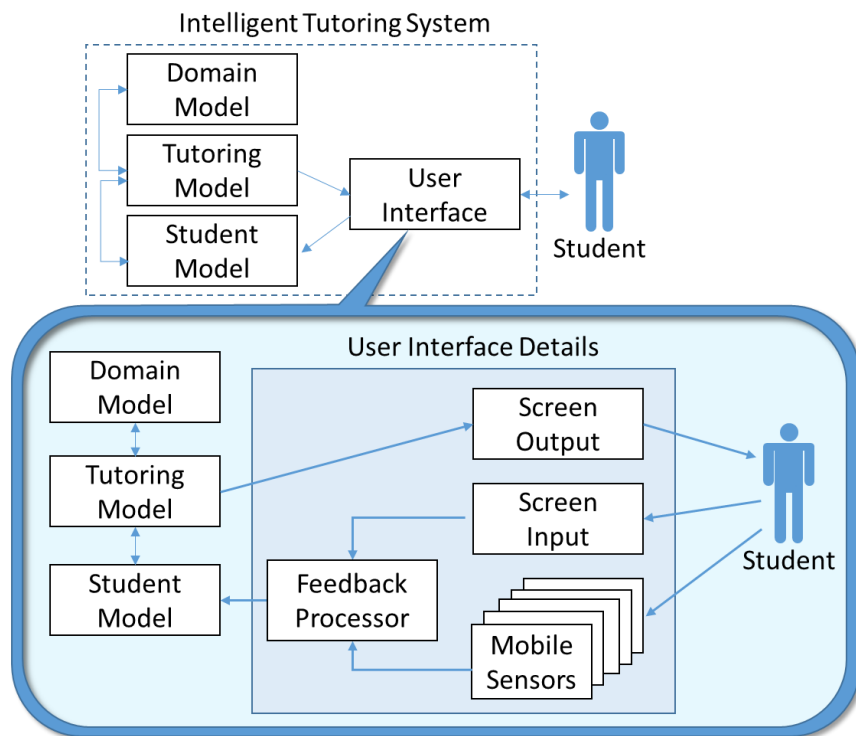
Intelligent Tutoring System

Domain Model

Tutoring Model

Student Model

User Interface

Student

User Interface Details

Domain Model

Tutoring Model

Student Model

Screen Output

Screen Input

Feedback Processor

Mobile Sensors

Student